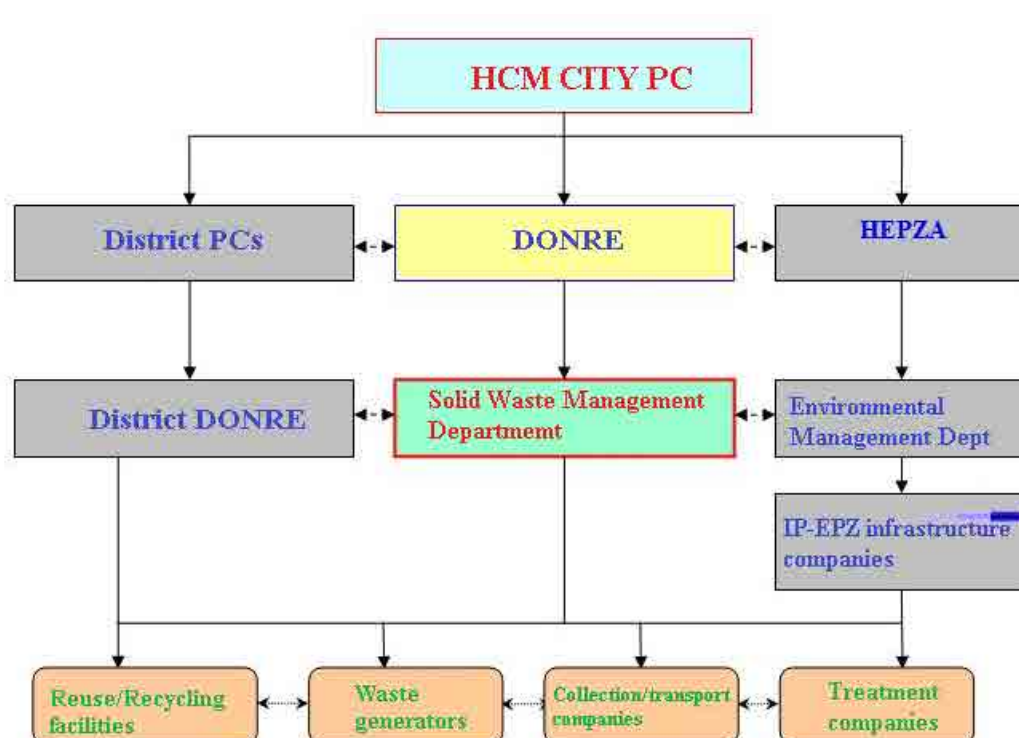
HCM CITY PC

District PCs

DONRE

HEPZA

District DONRE

Solid Waste Management Departmemt

Environmental Management Dept

IP-EPZ infrastructure companies

Reuse/Recycling facilities

Waste generators

Collection/transport companies

Treatment companies